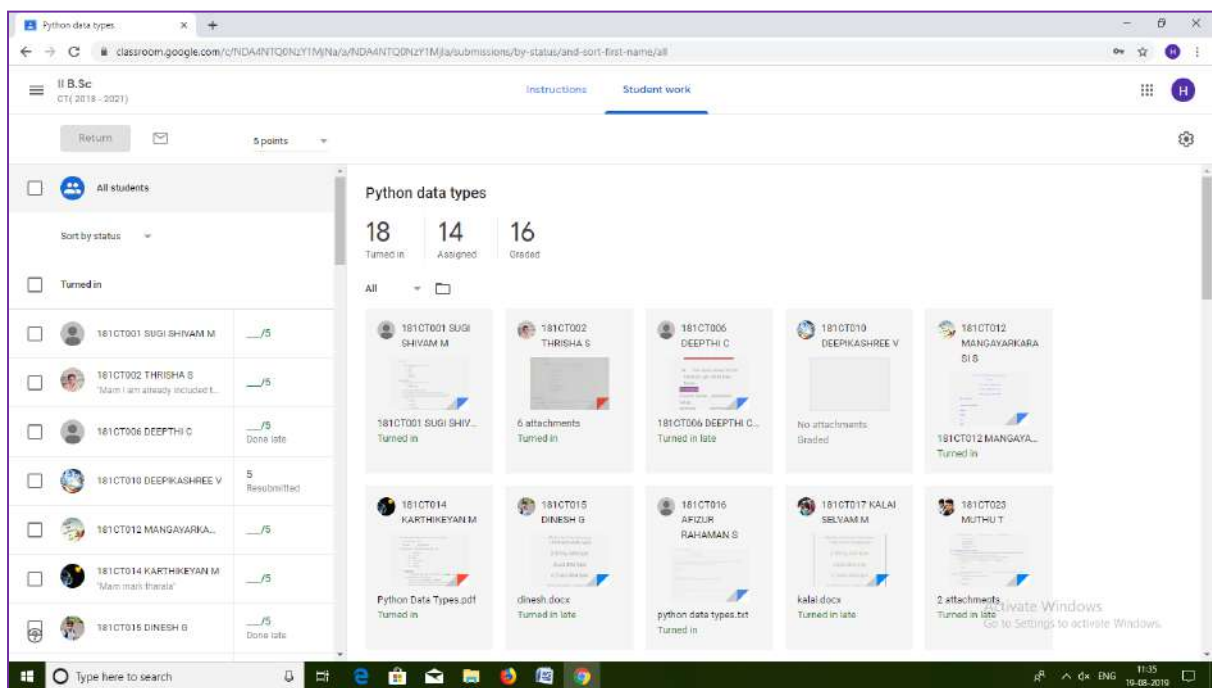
Python data types ×

classroom.google.com/c/NDA4NTQ0NzY1MjNa/a/NDA4NTQ0NzY1MjJa/submissions/by-status/and-sort-first-name/all

II B.Sc
CT( 2018 - 2021)

Instructions Student work

Return

5 points

All students

Sort by status

Turned in

181CT001 SUGI SHIVAM M __/5

181CT002 THRISHA S
'Mam I am already included t... __/5

181CT006 DEEPTHI C __/5
Done late

181CT010 DEEPIKASHREE V 5
Resubmitted

181CT012 MANGAYARKA... __/5

181CT014 KARTHIKEYAN M
'Mam mark thanks' __/5

181CT015 DINESH B __/5
Done late

Python data types

18 Turned in
14 Assigned
16 Graded

All

181CT001 SUGI SHIVAM M
181CT001 SUGI SHIV...
Turned in

181CT002 THRISHA S
6 attachments
Turned in

181CT006 DEEPTHI C
181CT006 DEEPTHI C...
Turned in late

181CT010 DEEPIKASHREE V
No attachments
Graded

181CT012 MANGAYARKARASI S
181CT012 MANGAYA...
Turned in

181CT014 KARTHIKEYAN M
Python Data Types.pdf
Turned in

181CT015 DINESH B
dinesh.docx
Turned in late

181CT016 AFIZUR RAHAMAN S
python data types.txt
Turned in

181CT017 KALAI SELVAM M
kalai.docx
Turned in late

181CT023 MUTHU T
2 attachments
Turned in late

Activate Windows
Go to Settings to activate Windows.

Type here to search

ENG 11:35 19-08-2019